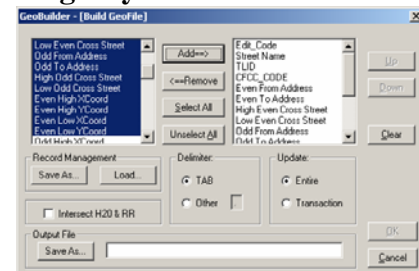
GeoBuilder - [Build GeoFile]

Low Even Cross Street
Odd From Address
Odd To Address
High Odd Cross Street
Low Odd Cross Street
Even High XCoord
Even High YCoord
Even Low XCoord
Even Low YCoord
Odd High XCoord

Add==>
<==Remove
Select All
Unselect All

Edit_Code
Street Name
TLID
CFCC_CODE
Even From Address
Even To Address
High Even Cross Street
Low Even Cross Street
Odd From Address
Odd To Address

Up
Down
Clear

Record Management
Save As...
Load...

Delimiter:
TAB
Other

Update:
Entire
Transaction

Intersect H20 & RR

Output File
Save As...

OK
Cancel